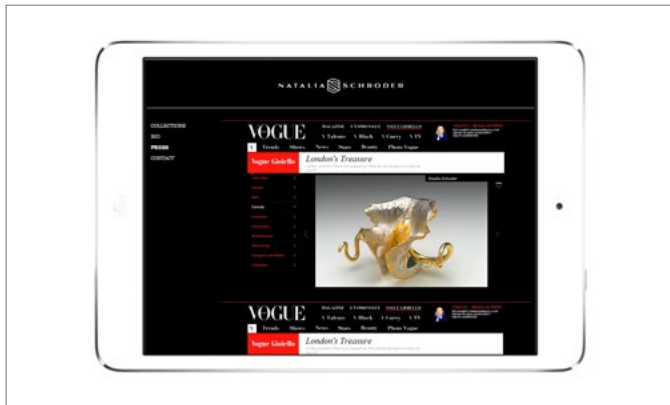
NATALIA SCHRODER

COLLECTIONS
BIO
PRESS
CONTACT

VOGUE
MAGAZINE
L'UOMO VOGUE
VOGUE GIOIELLO
V Talents
V Black
V Curvy
V TV

V
Trends
Shows
News
Stars
Beauty
Photo Vogue

Vogue Gioiello
London's Treasure

Natalia Schroder

VOGUE
MAGAZINE
L'UOMO VOGUE
VOGUE GIOIELLO
V Talents
V Black
V Curvy
V TV

V
Trends
Shows
News
Stars
Beauty
Photo Vogue

Vogue Gioiello
London's Treasure